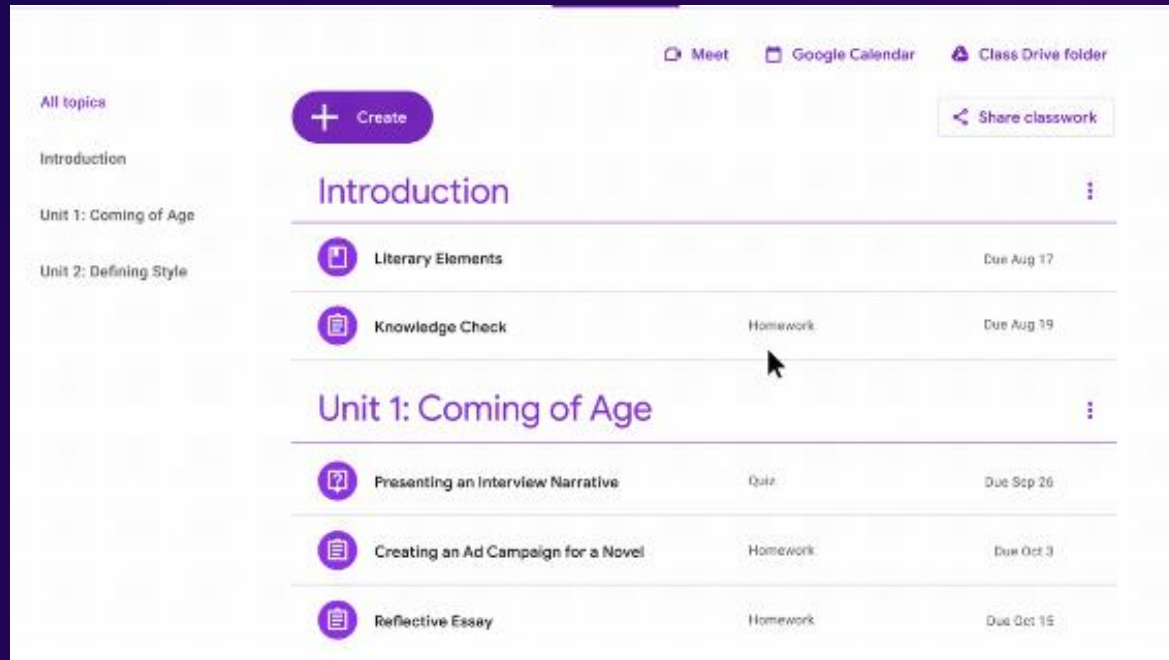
Meet Google Calendar Class Drive folder

All topics

Introduction

Unit 1: Coming of Age

Unit 2: Defining Style

Create

Share classwork

Introduction

Literary Elements Due Aug 17

Knowledge Check Homework Due Aug 19

Unit 1: Coming of Age

Presenting an Interview Narrative Quiz Due Sep 26

Creating an Ad Campaign for a Novel Homework Due Oct 3

Reflective Essay Homework Due Oct 15